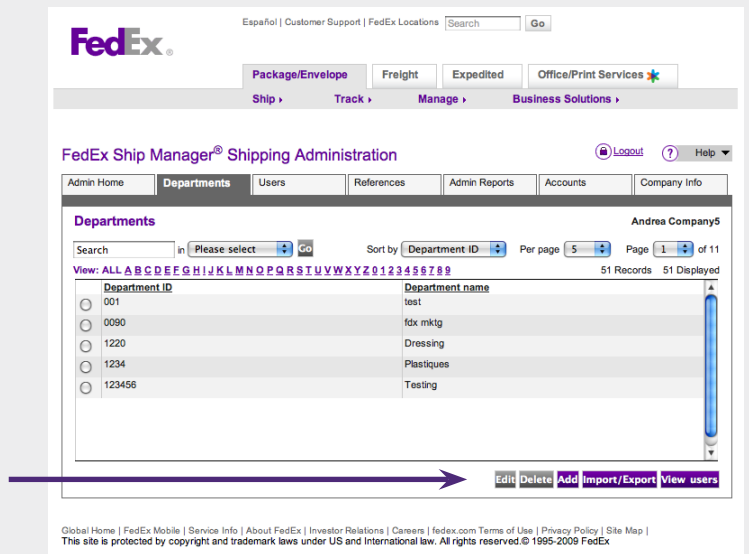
FedEx.

Español | Customer Support | FedEx Locations Search Go

Package/Envelope Freight Expedited Office/Print Services

Ship ▸ Track ▸ Manage ▸ Business Solutions ▸

FedEx Ship Manager® Shipping Administration

Logout ? Help ▾

| Admin Home | Departments | Users | References | Admin Reports | Accounts | Company Info |
|---|---|---|---|---|---|---|

Departments Andrea Company5

Search in Please select Go Sort by Department ID Per page 5 Page 1 of 11

View: ALL A B C D E F G H I J K L M N O P Q R S T U V W X Y Z 0 1 2 3 4 5 6 7 8 9 51 Records 51 Displayed

| | Department ID | Department name |
|---|---|---|
| ○ | 001 | test |
| ○ | 0090 | fdx mktg |
| ○ | 1220 | Dressing |
| ○ | 1234 | Plastiques |
| ○ | 123456 | Testing |

Edit Delete Add Import/Export View users

Global Home | FedEx Mobile | Service Info | About FedEx | Investor Relations | Careers | fedex.com Terms of Use | Privacy Policy | Site Map |
This site is protected by copyright and trademark laws under US and International law. All rights reserved.© 1995-2009 FedEx